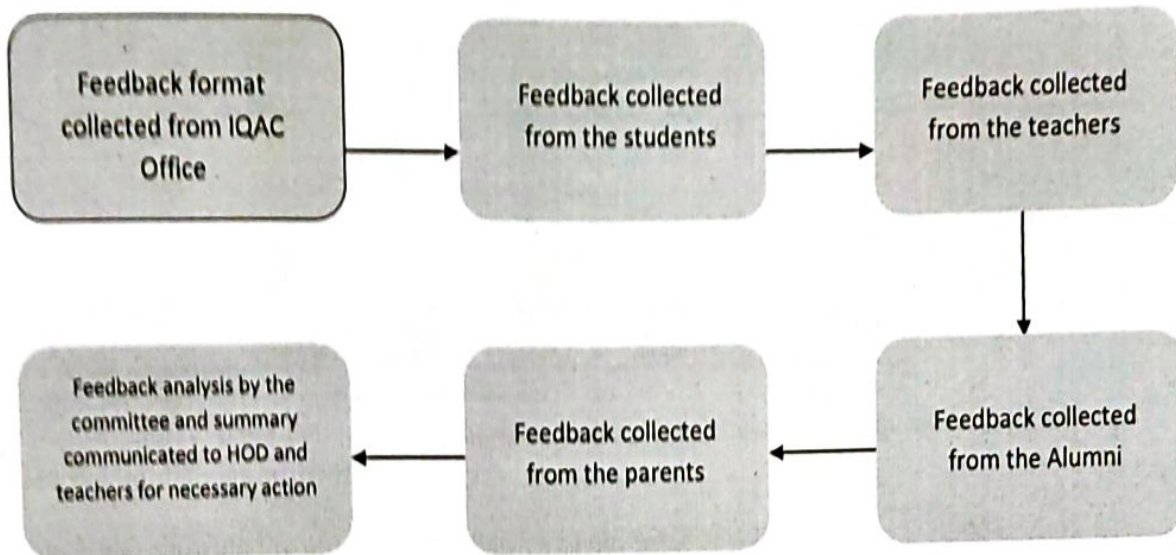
Feedback format collected from IQAC Office

Feedback collected from the students

Feedback collected from the teachers

Feedback collected from the Alumni

Feedback collected from the parents

Feedback analysis by the committee and summary communicated to HOD and teachers for necessary action